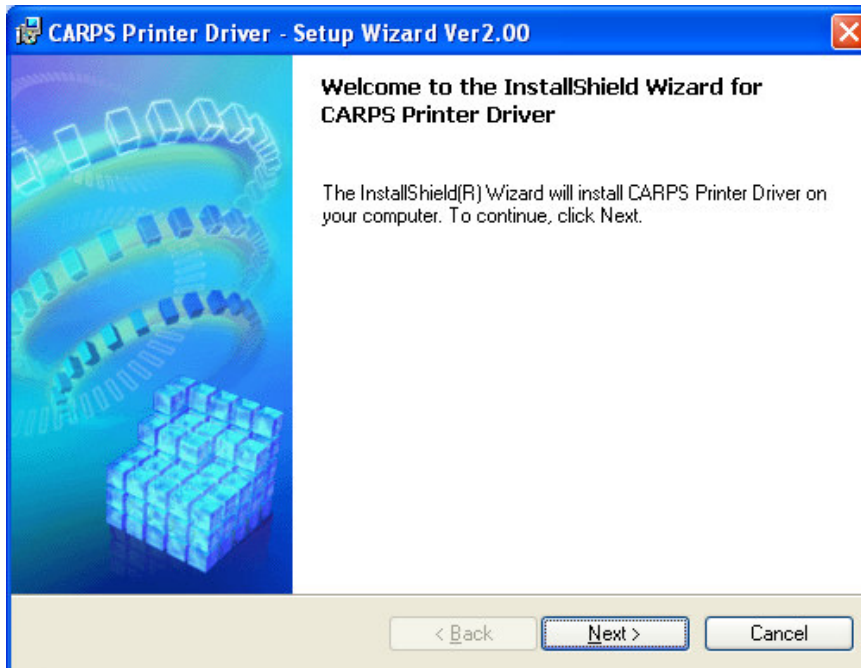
CARPS Printer Driver - Setup Wizard Ver2.00

Welcome to the InstallShield Wizard for CARPS Printer Driver

The InstallShield(R) Wizard will install CARPS Printer Driver on your computer. To continue, click Next.

< Back

Next >

Cancel